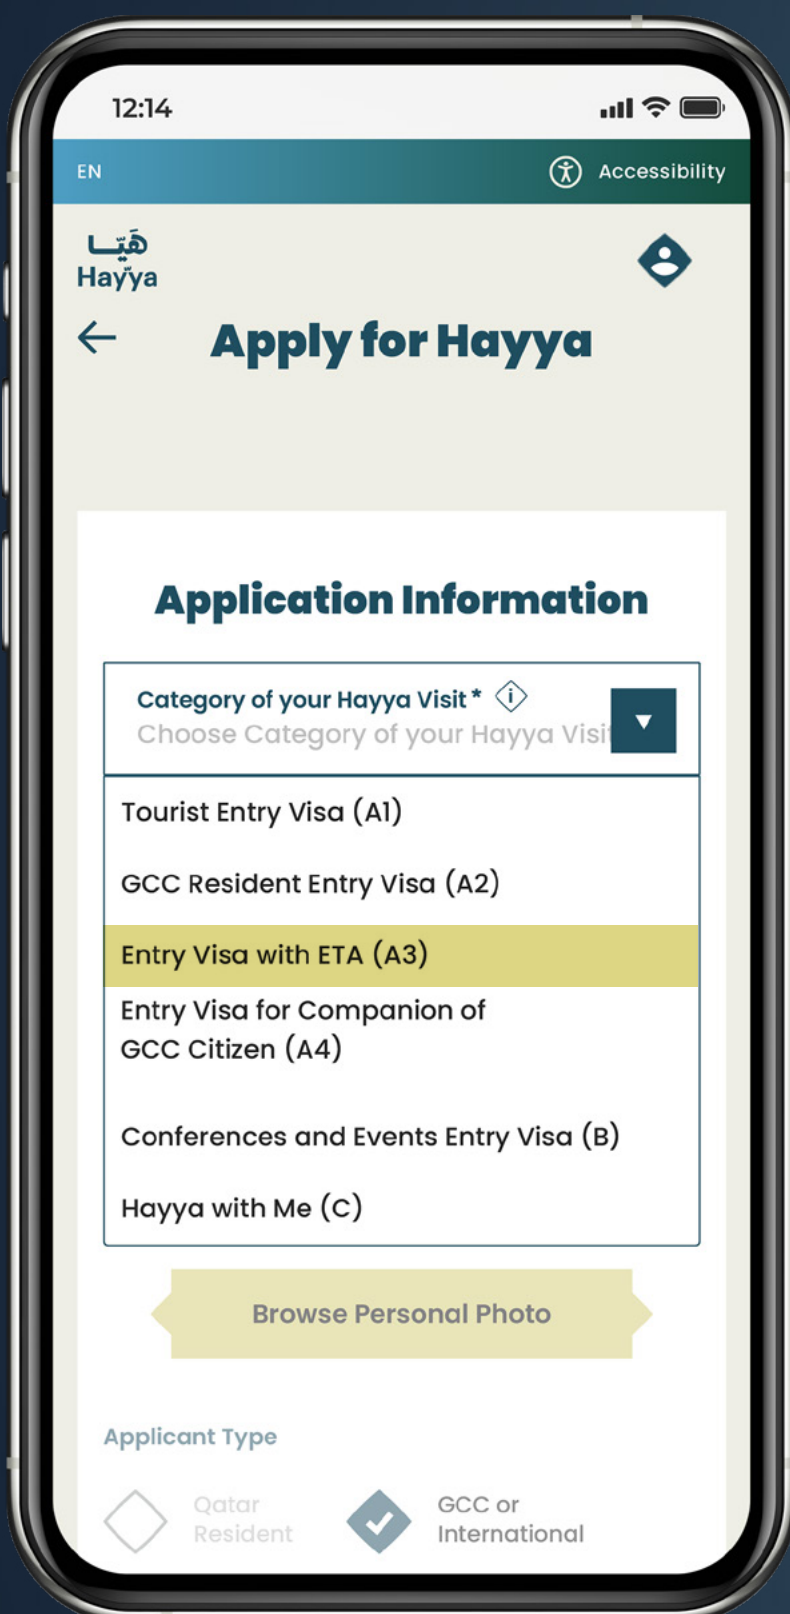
12:14

EN

Accessibility

هيّا
Hayya

Apply for Hayya

Application Information

Category of your Hayya Visit *
Choose Category of your Hayya Visit

Tourist Entry Visa (A1)

GCC Resident Entry Visa (A2)

Entry Visa with ETA (A3)

Entry Visa for Companion of GCC Citizen (A4)

Conferences and Events Entry Visa (B)

Hayya with Me (C)

Browse Personal Photo

Applicant Type

Qatar Resident

GCC or International